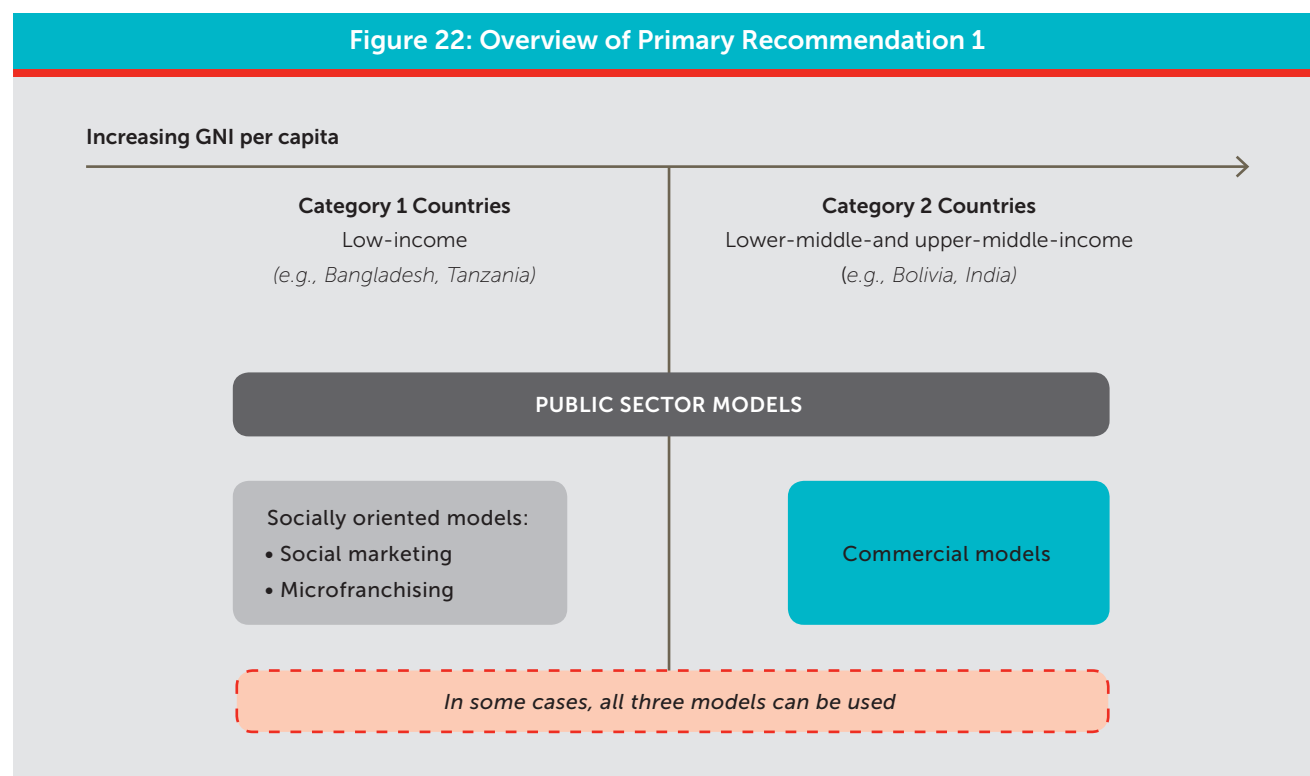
Figure 22: Overview of Primary Recommendation 1

Increasing GNI per capita

Category 1 Countries
Low-income
(e.g., Bangladesh, Tanzania)

Category 2 Countries
Lower-middle-and upper-middle-income
(e.g., Bolivia, India)

PUBLIC SECTOR MODELS

Socially oriented models:
• Social marketing
• Microfranchising

Commercial models

In some cases, all three models can be used